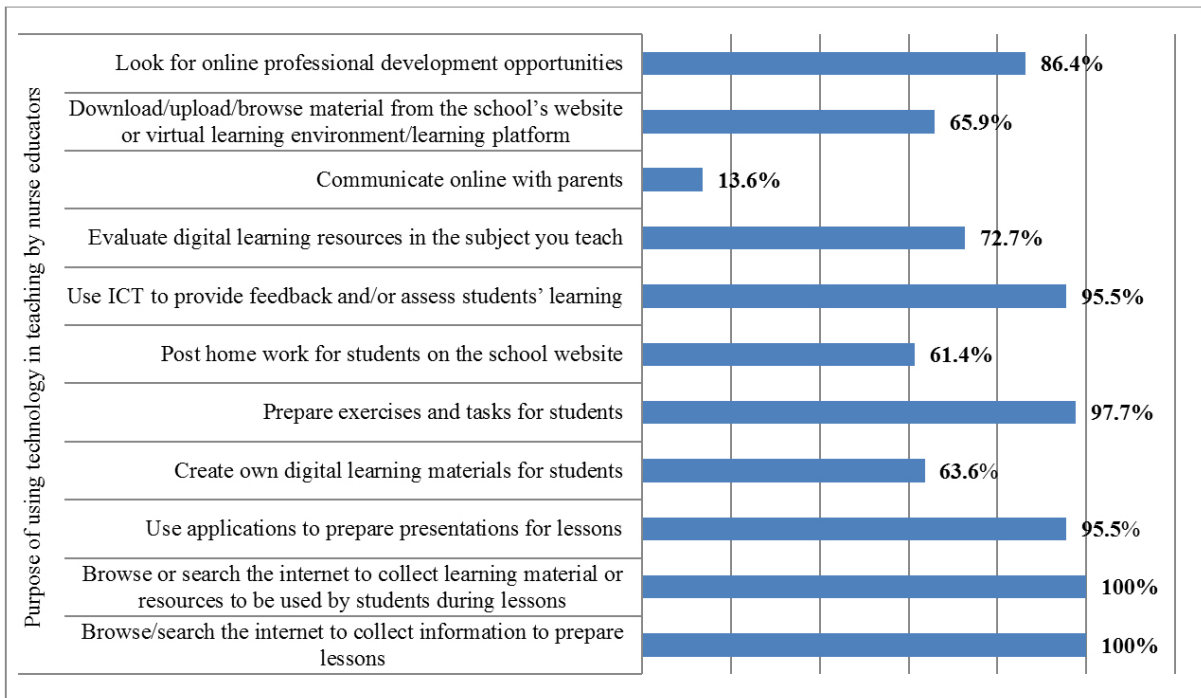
Purpose of using technology in teaching by nurse educators

| Purpose | Percentage |
|---|---|
| Look for online professional development opportunities | 86.4% |
| Download/upload/browse material from the school's website or virtual learning environment/learning platform | 65.9% |
| Communicate online with parents | 13.6% |
| Evaluate digital learning resources in the subject you teach | 72.7% |
| Use ICT to provide feedback and/or assess students' learning | 95.5% |
| Post home work for students on the school website | 61.4% |
| Prepare exercises and tasks for students | 97.7% |
| Create own digital learning materials for students | 63.6% |
| Use applications to prepare presentations for lessons | 95.5% |
| Browse or search the internet to collect learning material or resources to be used by students during lessons | 100% |
| Browse/search the internet to collect information to prepare lessons | 100% |